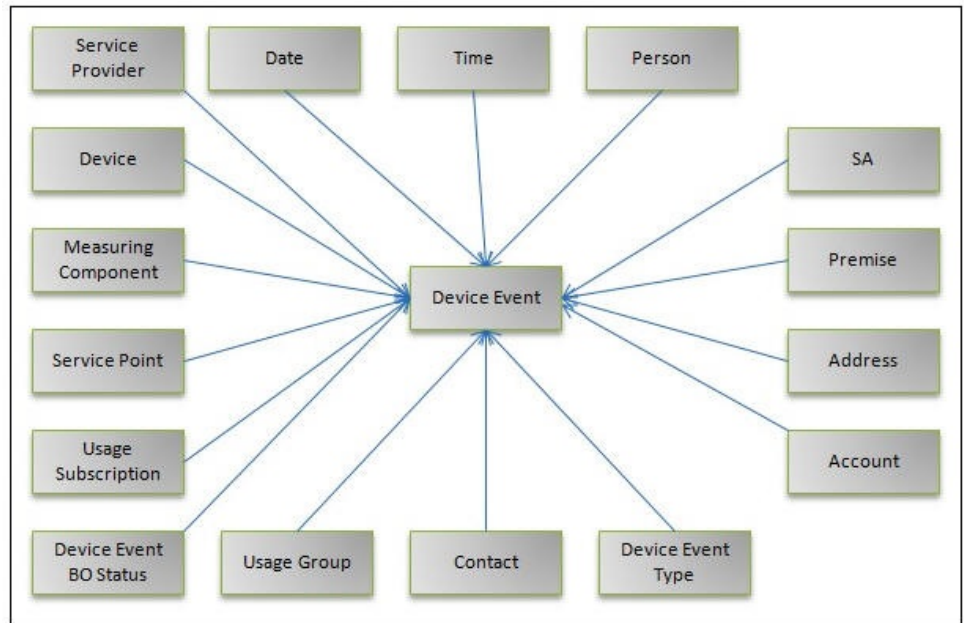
Service Provider

Date

Time

Person

Device

SA

Measuring Component

Premise

Device Event

Service Point

Address

Usage Subscription

Account

Device Event BO Status

Usage Group

Contact

Device Event Type